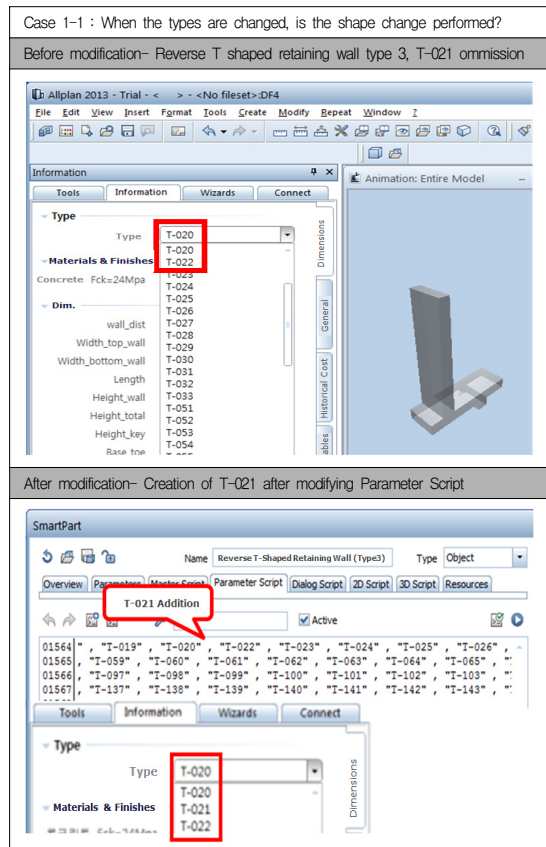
Case 1-1 : When the types are changed, is the shape change performed?

Before modification- Reverse T shaped retaining wall type 3, T-021 ommission

Allplan 2013 - Trial - < > - <No fileset>:DF4

File Edit View Insert Format Tools Create Modify Repeat Window ?

Information

Tools Information Wizards Connect

Type

Type T-020

T-020
T-022
T-023
T-024
T-025
T-026
T-027
T-028
T-029
T-030
T-031
T-032
T-033
T-051
T-052
T-053
T-054

Materials & Finishes

Concrete Fck=24Mpa

Dim.

wall_dist
Width_top_wall
Width_bottom_wall
Length
Height_wall
Height_total
Height_key
Base toe

Dimensions
General
Historical Cost

Animation: Entire Model

After modification- Creation of T-021 after modifying Parameter Script

SmartPart

Name Reverse T-Shaped Retaining Wall (Type3) Type Object

Overview Parameters Master Script Parameter Script Dialog Script 2D Script 3D Script Resources

T-021 Addition

Active

01564 " , "T-019" , "T-020" , "T-022" , "T-023" , "T-024" , "T-025" , "T-026" ,
01565 , "T-059" , "T-060" , "T-061" , "T-062" , "T-063" , "T-064" , "T-065" ,
01566 , "T-097" , "T-098" , "T-099" , "T-100" , "T-101" , "T-102" , "T-103" ,
01567 , "T-137" , "T-138" , "T-139" , "T-140" , "T-141" , "T-142" , "T-143" ,

Tools Information Wizards Connect

Type

Type T-020

T-020
T-021
T-022

Materials & Finishes

Dimensions